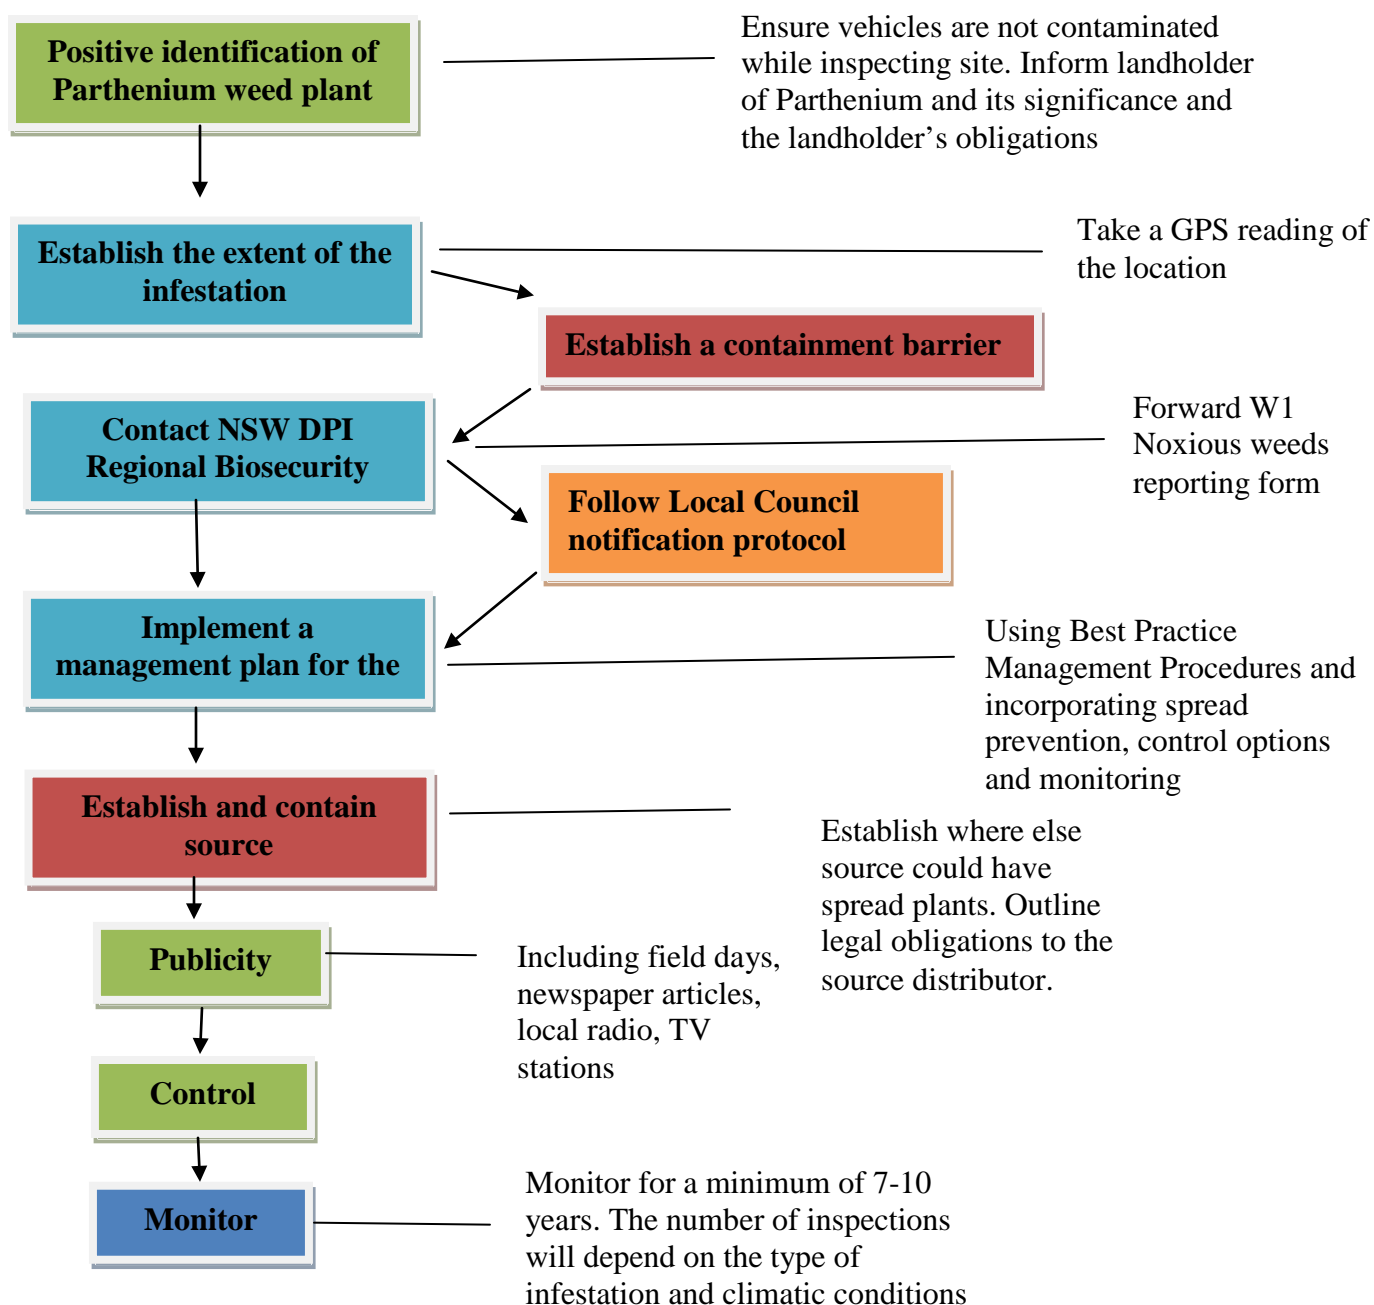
Positive identification of Parthenium weed plant

Ensure vehicles are not contaminated while inspecting site. Inform landholder of Parthenium and its significance and the landholder’s obligations

Establish the extent of the infestation

Take a GPS reading of the location

Establish a containment barrier

Contact NSW DPI Regional Biosecurity

Forward W1 Noxious weeds reporting form

Follow Local Council notification protocol

Implement a management plan for the

Using Best Practice Management Procedures and incorporating spread prevention, control options and monitoring

Establish and contain source

Establish where else source could have spread plants. Outline legal obligations to the source distributor.

Publicity

Including field days, newspaper articles, local radio, TV stations

Control

Monitor

Monitor for a minimum of 7-10 years. The number of inspections will depend on the type of infestation and climatic conditions